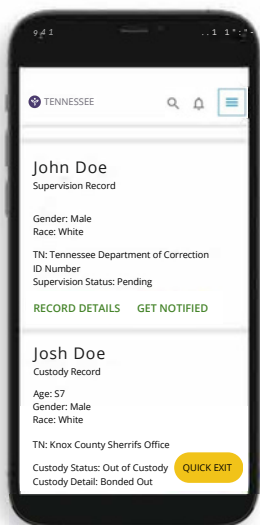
9:41

TENNESSEE

John Doe
Supervision Record

Gender: Male
Race: White

TN: Tennessee Department of Correction
ID Number
Supervision Status: Pending

RECORD DETAILS GET NOTIFIED

Josh Doe
Custody Record

Age: 57
Gender: Male
Race: White

TN: Knox County Sherrifs Office

Custody Status: Out of Custody
Custody Detail: Bonded Out

QUICK EXIT